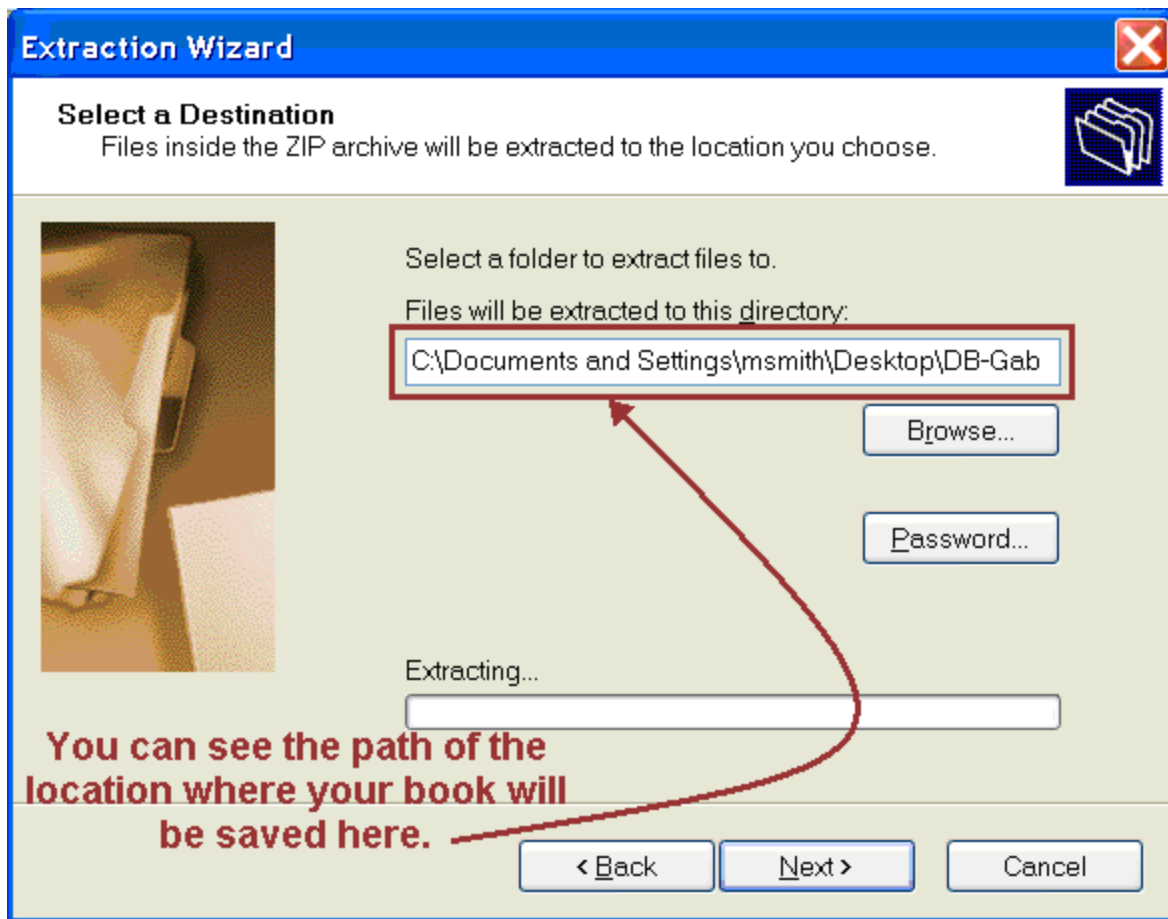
Extraction Wizard

Select a Destination
Files inside the ZIP archive will be extracted to the location you choose.

Select a folder to extract files to.

Files will be extracted to this directory:

C:\Documents and Settings\msmith\Desktop\DB-Gab

Browse...

Password...

Extracting...

You can see the path of the location where your book will be saved here.

< Back

Next >

Cancel